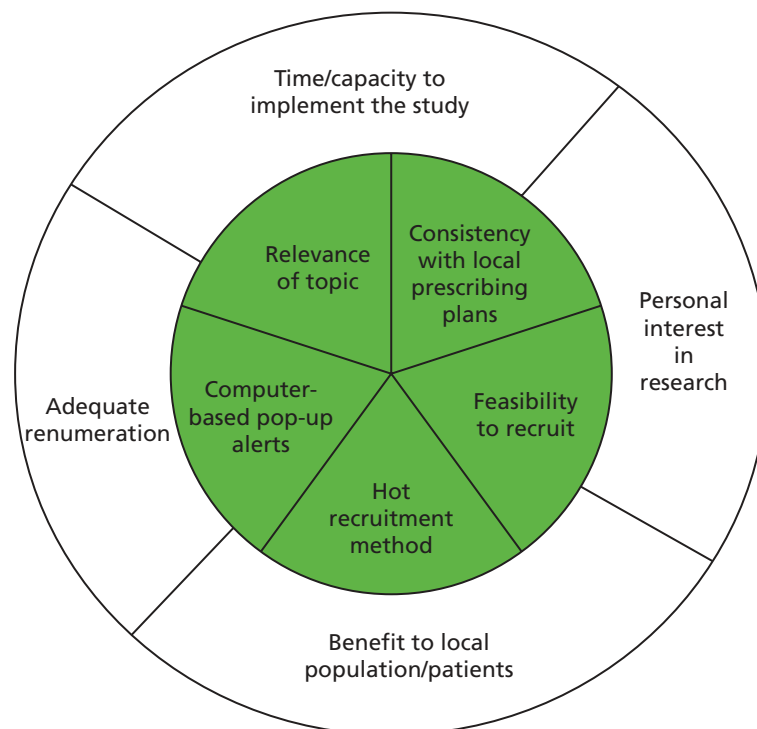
Time/capacity to implement the study

Personal interest in research

Benefit to local population/patients

Adequate renumeration

Relevance of topic

Consistency with local prescribing plans

Feasibility to recruit

Hot recruitment method

Computer-based pop-up alerts